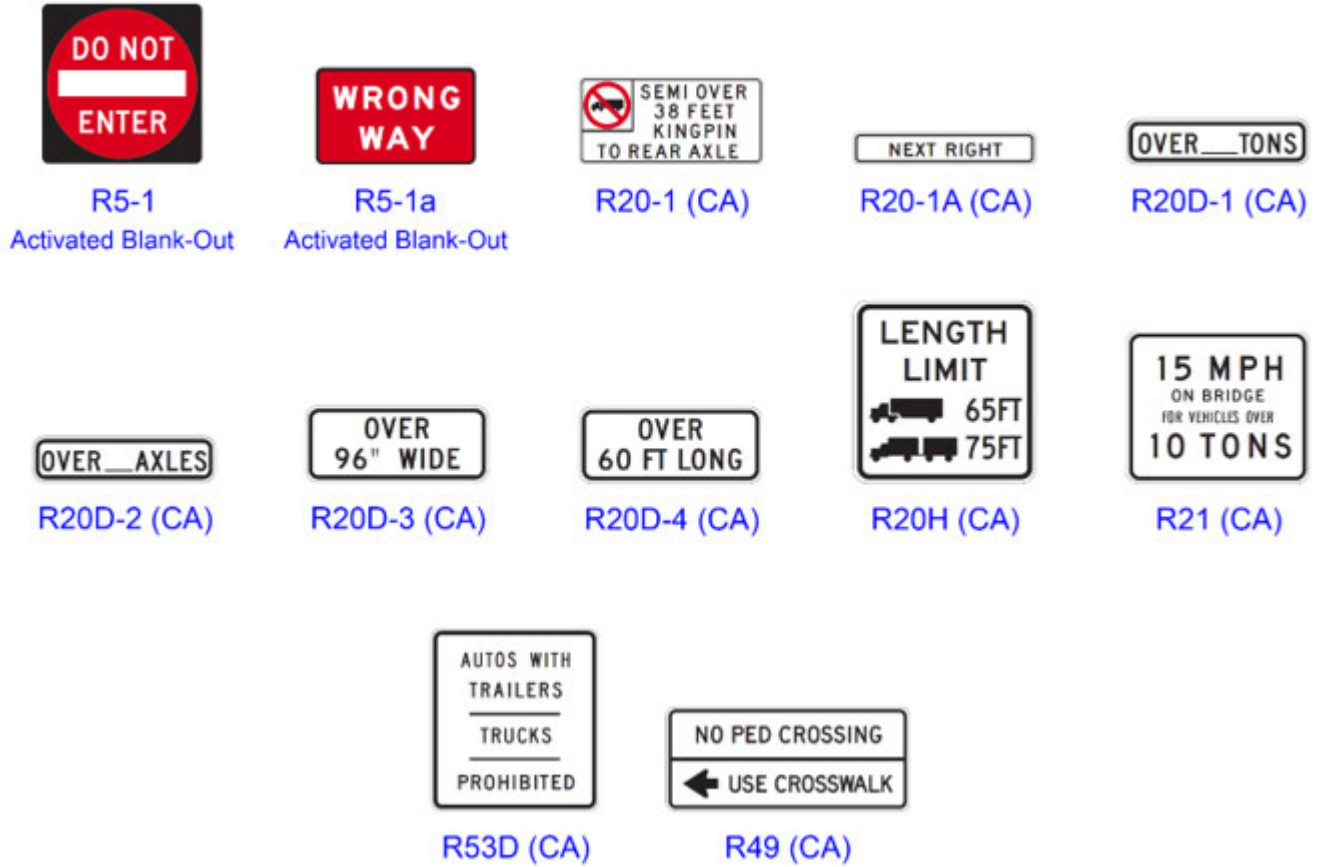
DO NOT ENTER
R5-1
Activated Blank-Out

WRONG WAY
R5-1a
Activated Blank-Out

SEMI OVER 38 FEET KINGPIN TO REAR AXLE
R20-1 (CA)

NEXT RIGHT
R20-1A (CA)

OVER\_\_\_TONS
R20D-1 (CA)

OVER\_\_\_AXLES
R20D-2 (CA)

OVER 96" WIDE
R20D-3 (CA)

OVER 60 FT LONG
R20D-4 (CA)

LENGTH LIMIT
65FT
75FT
R20H (CA)

15 MPH
ON BRIDGE
FOR VEHICLES OVER
10 TONS
R21 (CA)

AUTOS WITH TRAILERS
TRUCKS
PROHIBITED
R53D (CA)

NO PED CROSSING
USE CROSSWALK
R49 (CA)